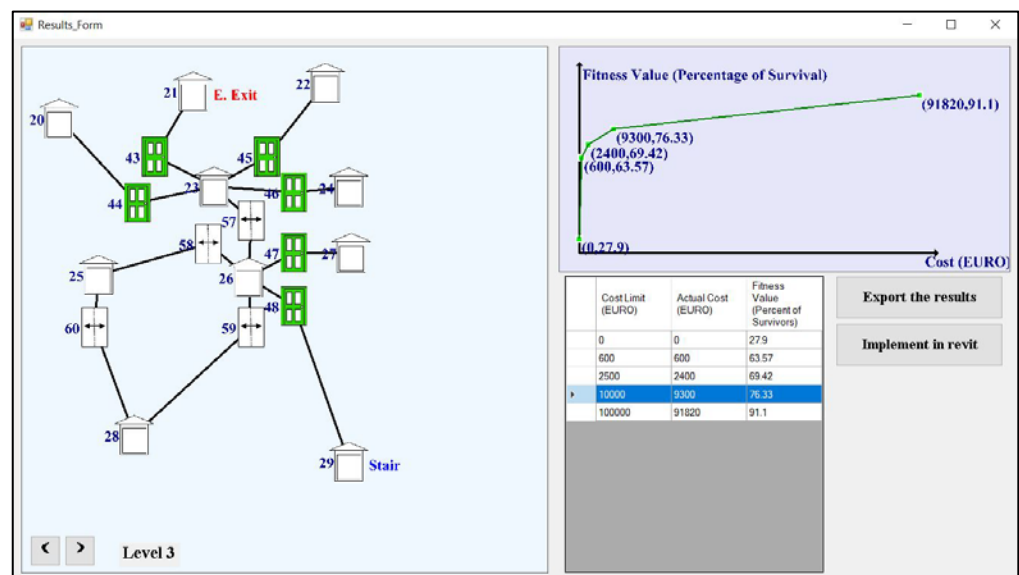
Results_Form

21 E. Exit
22
20
43
45
23
46
24
44
57
58
47
27
25
26
48
60
59
28
29 Stair

‹ ›
Level 3

Fitness Value (Percentage of Survival)
(91820,91.1)
(9300,76.33)
(2400,69.42)
(600,63.57)
(0,27.9)
Cost (EURO)

| Cost Limit (EURO) | Actual Cost (EURO) | Fitness Value (Percent of Survivors) |
|---|---|---|
| 0 | 0 | 27.9 |
| 600 | 600 | 63.57 |
| 2500 | 2400 | 69.42 |
| 10000 | 9300 | 76.33 |
| 100000 | 91820 | 91.1 |

Export the results
Implement in revit